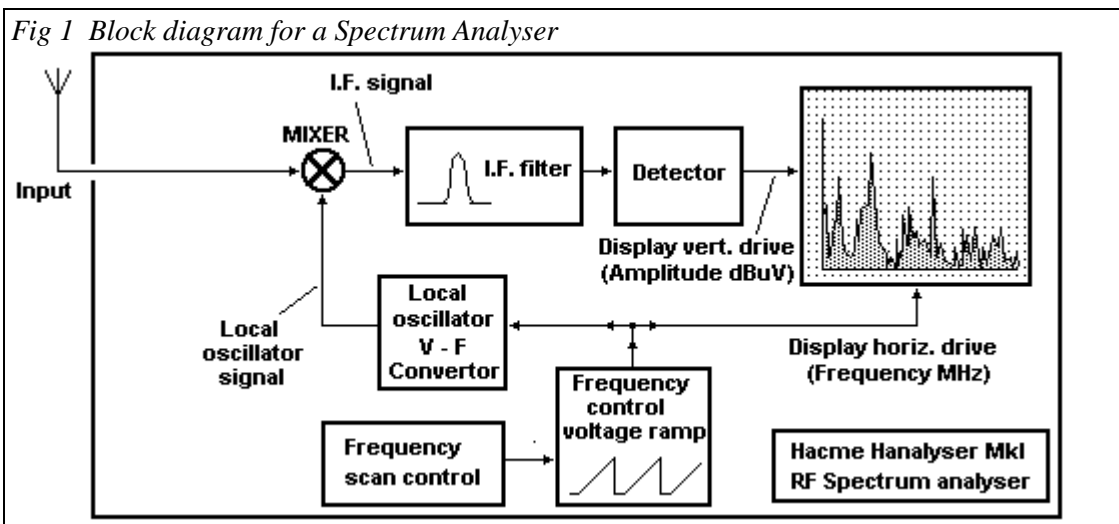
Fig 1 Block diagram for a Spectrum Analyser

I.F. signal

MIXER

Input

I.F. filter

Detector

Display vert. drive
(Amplitude dBuV)

Local oscillator signal

Local oscillator V - F Convertor

Display horiz. drive
(Frequency MHz)

Frequency control voltage ramp

Frequency scan control

Hacme Hanalyser MkI
RF Spectrum analyser